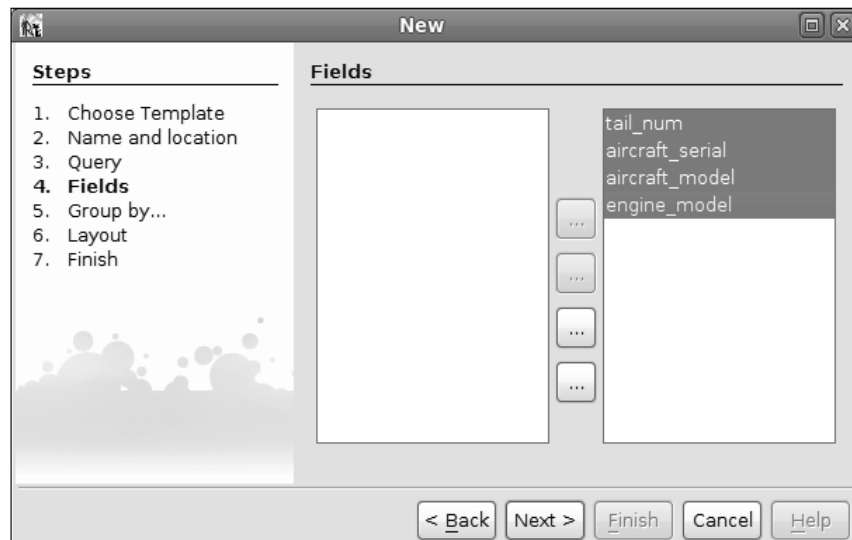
New

Steps

1. Choose Template
2. Name and location
3. Query
4. Fields
5. Group by...
6. Layout
7. Finish

Fields

tail_num
aircraft_serial
aircraft_model
engine_model

...
...
...
...

< Back
Next >
Finish
Cancel
Help